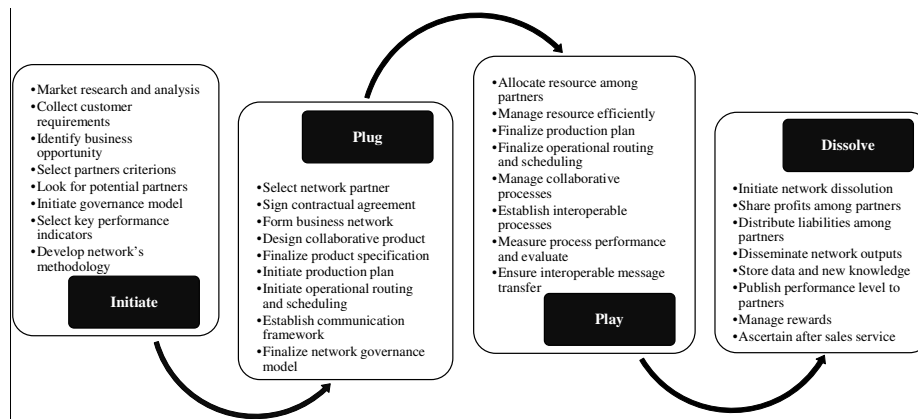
•Market research and analysis
•Collect customer requirements
•Identify business opportunity
•Select partners criterions
•Look for potential partners
•Initiate governance model
•Select key performance indicators
•Develop network's methodology

Initiate

Plug

•Select network partner
•Sign contractual agreement
•Form business network
•Design collaborative product
•Finalize product specification
•Initiate production plan
•Initiate operational routing and scheduling
•Establish communication framework
•Finalize network governance model

•Allocate resource among partners
•Manage resource efficiently
•Finalize production plan
•Finalize operational routing and scheduling
•Manage collaborative processes
•Establish interoperable processes
•Measure process performance and evaluate
•Ensure interoperable message transfer

Play

Dissolve

•Initiate network dissolution
•Share profits among partners
•Distribute liabilities among partners
•Disseminate network outputs
•Store data and new knowledge
•Publish performance level to partners
•Manage rewards
•Ascertain after sales service